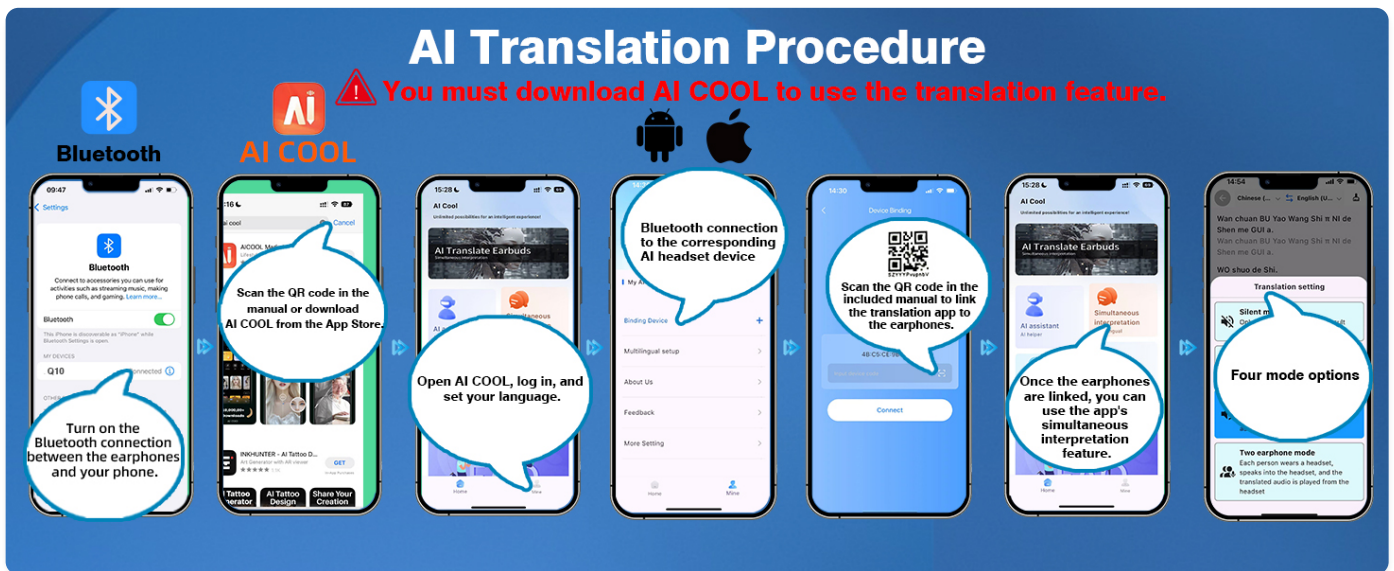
AI Translation Procedure

You must download AI COOL to use the translation feature.

Bluetooth

AI COOL

09:47

Settings

Bluetooth

Connect to accessories you can use for activities such as streaming music, making phone calls, and gaming. Learn more...

Bluetooth

This iPhone is discoverable as "iPhone" while Bluetooth Settings is open.

MY DEVICES

Q10

Connected

Turn on the Bluetooth connection between the earphones and your phone.

ai cool

Cancel

AICOOL

Scan the QR code in the manual or download AI COOL from the App Store.

INKHUNTER - AI Tattoo D...

AI Generator with AR viewer

GET

Tattoo Generator

AI Tattoo Design

Share Your Creation

15:28

AI Cool

Unlimited possibilities for an intelligent experience!

AI Translate Earbuds

Simultaneous interpretation

AI

Simultaneous

Open AI COOL, log in, and set your language.

Home

Mine

Bluetooth connection to the corresponding AI headset device

My AI

Binding Device

Multilingual setup

About Us

Feedback

More Setting

Home

Mine

14:30

Device Binding

Scan the QR code in the included manual to link the translation app to the earphones.

4B:C5:CE:

Connect

15:28

AI Cool

Unlimited possibilities for an intelligent experience!

AI Translate Earbuds

Simultaneous interpretation

AI assistant

AI helper

Simultaneous interpretation

Once the earphones are linked, you can use the app's simultaneous interpretation feature.

Home

Mine

14:54

Chinese

English (U...

Wan chuan BU Yao Wang Shi π NI de Shen me GUI a.

WO shuo de Shi.

Translation setting

Silent m

Four mode options

Two earphone mode

Each person wears a headset, speaks into the headset, and the translated audio is played from the headset